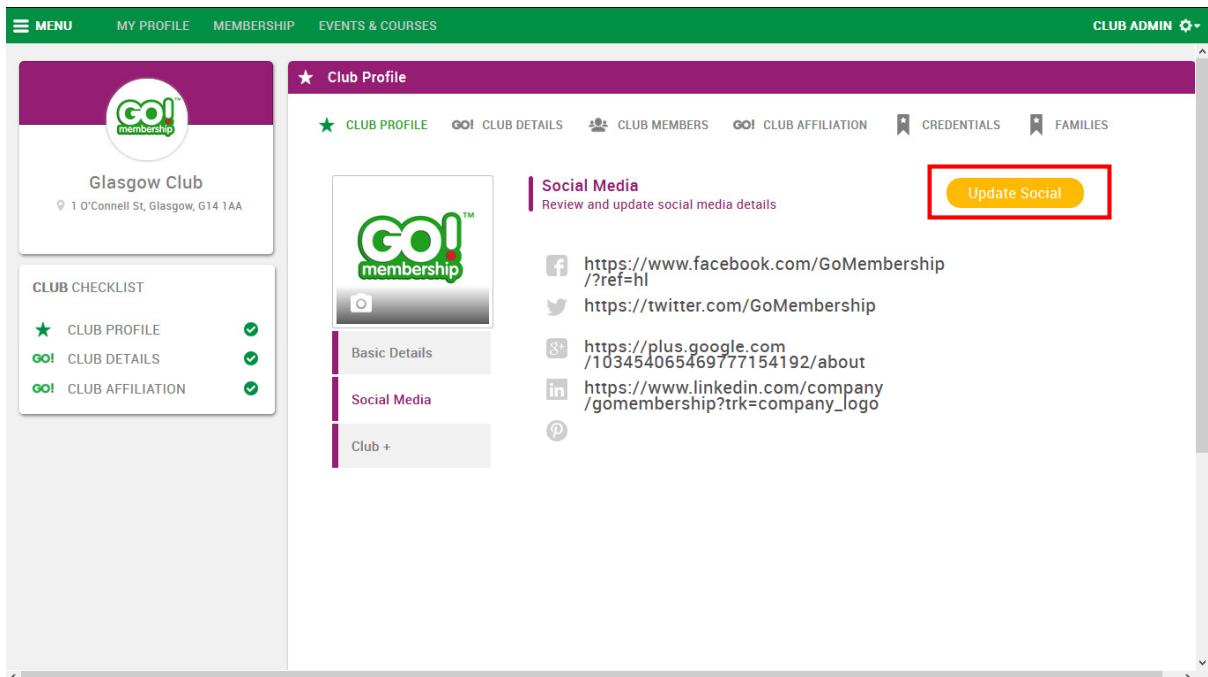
MENU MY PROFILE MEMBERSHIP EVENTS & COURSES CLUB ADMIN

GO! membership

Glasgow Club
1 O'Connell St, Glasgow, G14 1AA

CLUB CHECKLIST
CLUB PROFILE
GO! CLUB DETAILS
GO! CLUB AFFILIATION

Club Profile

CLUB PROFILE GO! CLUB DETAILS CLUB MEMBERS GO! CLUB AFFILIATION CREDENTIALS FAMILIES

GO! membership

Basic Details
Social Media
Club +

Social Media
Review and update social media details

Update Social

https://www.facebook.com/GoMembership/?ref=hl
https://twitter.com/GoMembership
https://plus.google.com/103454065469777154192/about
https://www.linkedin.com/company/gomembership?trk=company_logo